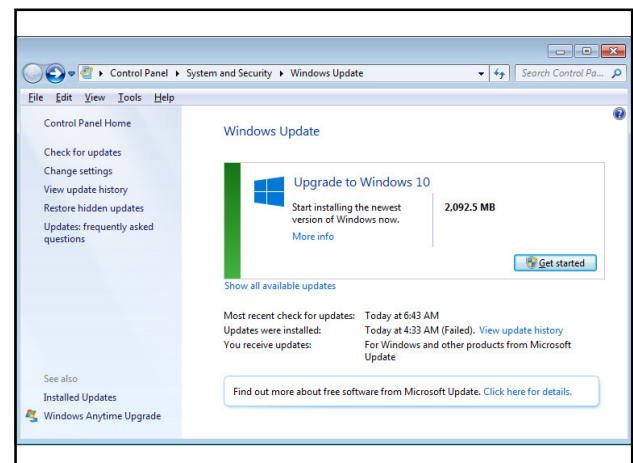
Control Panel ▸ System and Security ▸ Windows Update
Search Control Pa...

File Edit View Tools Help

Control Panel Home

Check for updates
Change settings
View update history
Restore hidden updates
Updates: frequently asked questions

Windows Update

Upgrade to Windows 10
Start installing the newest version of Windows now.
2,092.5 MB
More info
Get started

Show all available updates

| | |
|---|---|
| Most recent check for updates: | Today at 6:43 AM |
| Updates were installed: | Today at 4:33 AM (Failed). View update history |
| You receive updates: | For Windows and other products from Microsoft Update |

Find out more about free software from Microsoft Update. Click here for details.

See also
Installed Updates
Windows Anytime Upgrade